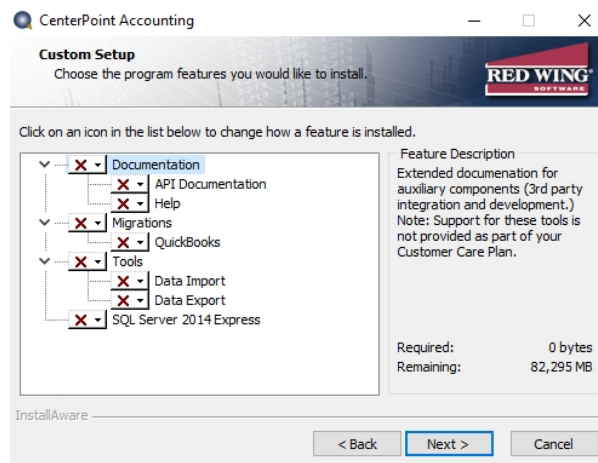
CenterPoint Accounting

Custom Setup
Choose the program features you would like to install.

RED WING SOFTWARE

Click on an icon in the list below to change how a feature is installed.

Documentation
API Documentation
Help
Migrations
QuickBooks
Tools
Data Import
Data Export
SQL Server 2014 Express

Feature Description
Extended documenation for auxiliary components (3rd party integration and development.) Note: Support for these tools is not provided as part of your Customer Care Plan.

Required: 0 bytes
Remaining: 82,295 MB

InstallAware

< Back
Next >
Cancel